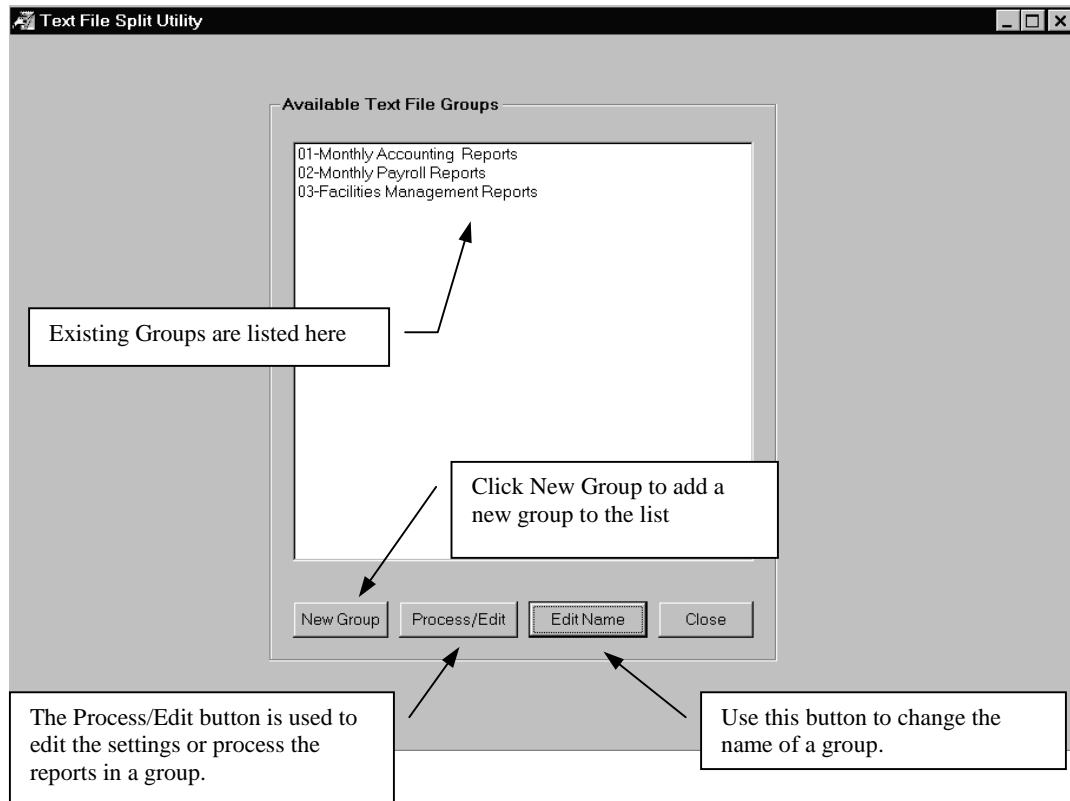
Text File Split Utility

Available Text File Groups

01-Monthly Accounting Reports
02-Monthly Payroll Reports
03-Facilities Management Reports

Existing Groups are listed here

Click New Group to add a new group to the list

New Group
Process/Edit
Edit Name
Close

The Process/Edit button is used to edit the settings or process the reports in a group.

Use this button to change the name of a group.